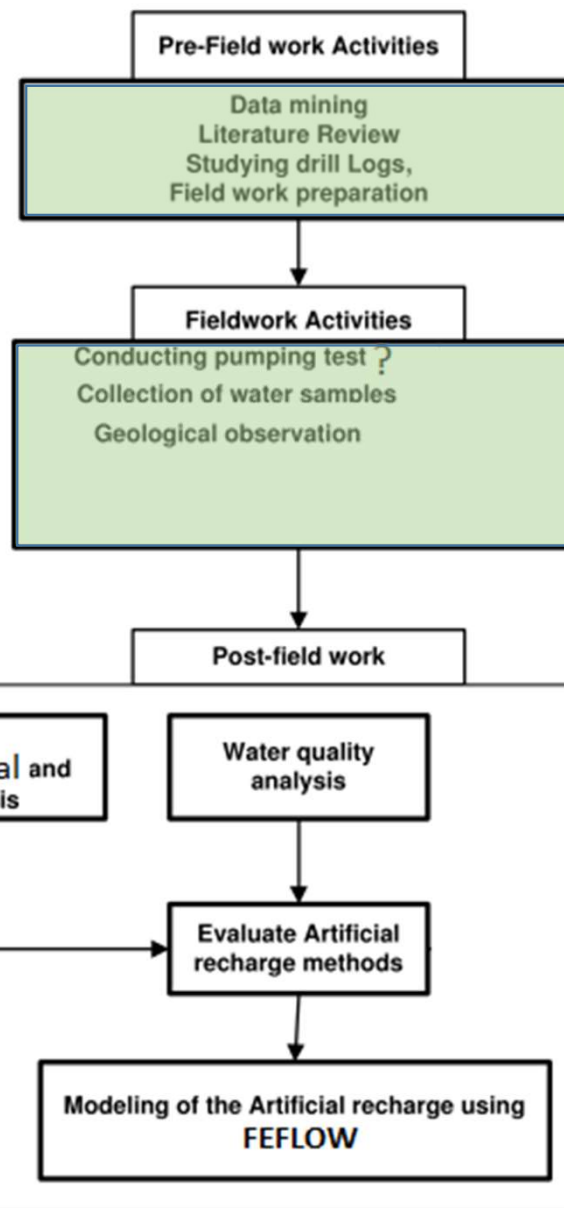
Pre-Field work Activities

Data mining
Literature Review
Studying drill Logs,
Field work preparation

Fieldwork Activities

Conducting pumping test ?
Collection of water samples
Geological observation

Post-field work

al and
is

Water quality analysis

Evaluate Artificial recharge methods

Modeling of the Artificial recharge using FEFLOW